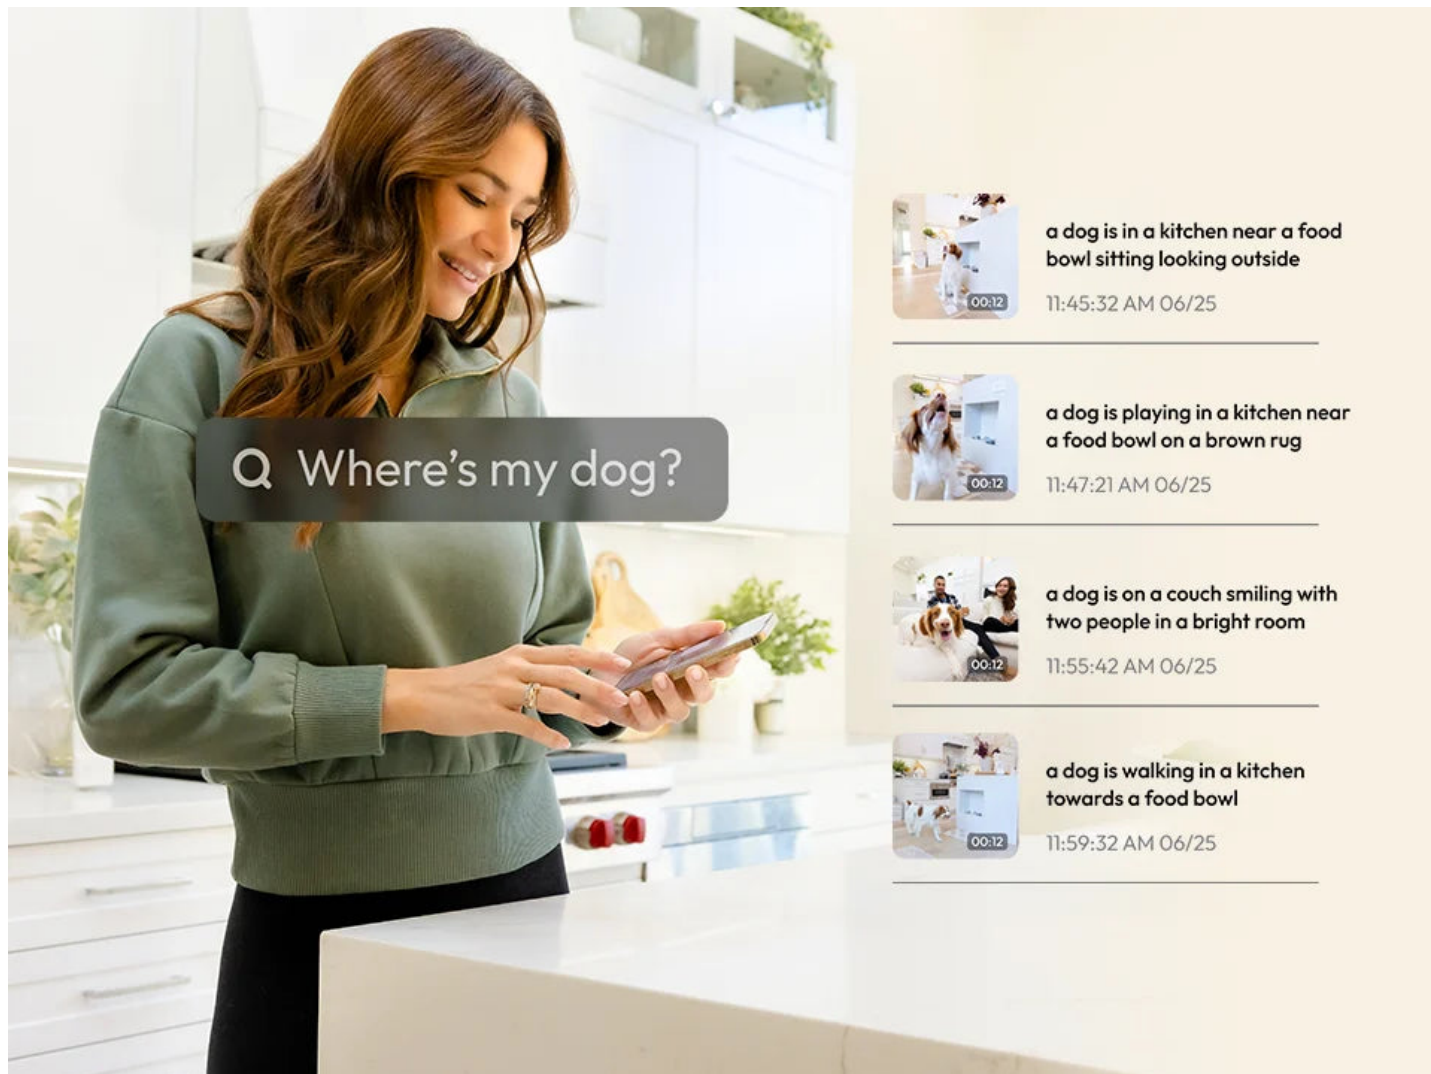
Where's my dog?

00:12

a dog is in a kitchen near a food bowl sitting looking outside

11:45:32 AM 06/25

00:12

a dog is playing in a kitchen near a food bowl on a brown rug

11:47:21 AM 06/25

00:12

a dog is on a couch smiling with two people in a bright room

11:55:42 AM 06/25

00:12

a dog is walking in a kitchen towards a food bowl

11:59:32 AM 06/25